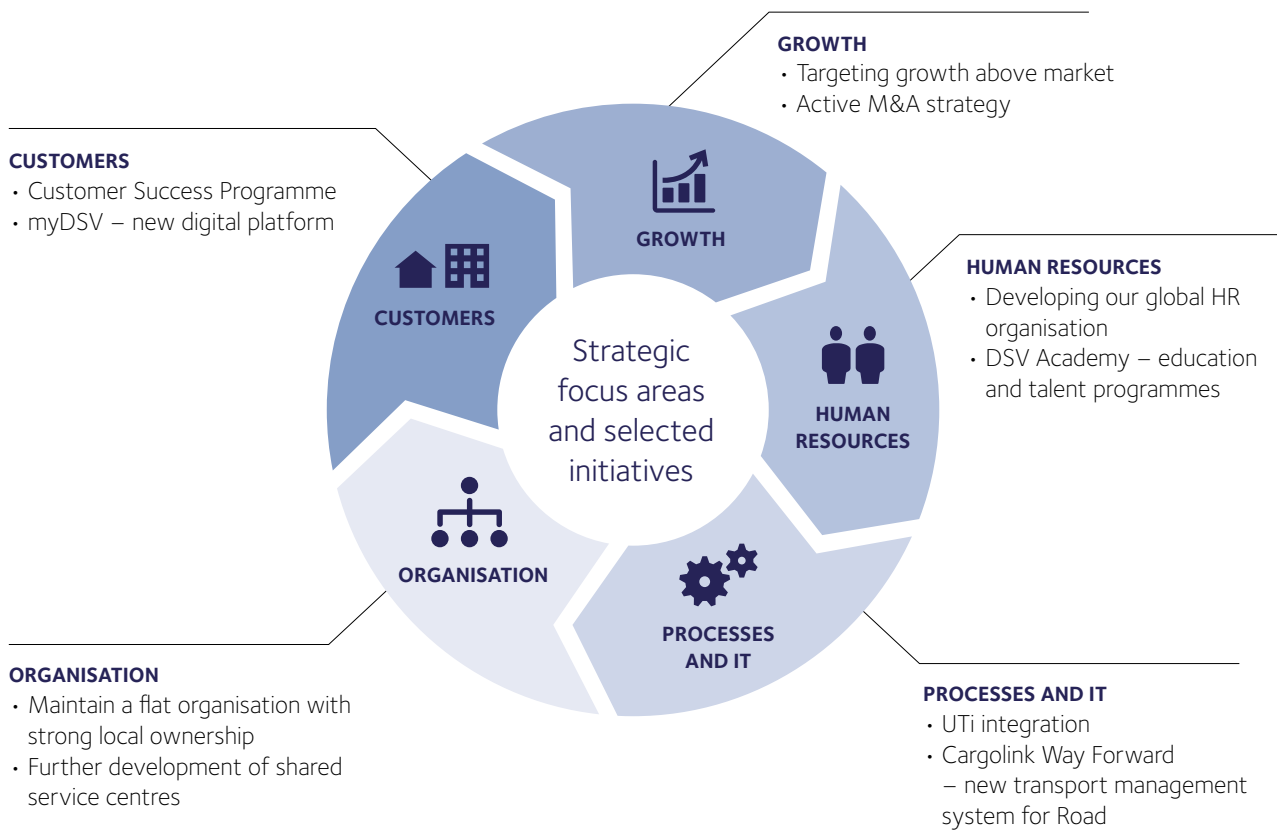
GROWTH
• Targeting growth above market
• Active M&A strategy

CUSTOMERS
• Customer Success Programme
• myDSV – new digital platform

GROWTH

CUSTOMERS

Strategic focus areas and selected initiatives

HUMAN RESOURCES
• Developing our global HR organisation
• DSV Academy – education and talent programmes

HUMAN RESOURCES

ORGANISATION

PROCESSES AND IT

ORGANISATION
• Maintain a flat organisation with strong local ownership
• Further development of shared service centres

PROCESSES AND IT
• UTi integration
• Cargolink Way Forward – new transport management system for Road